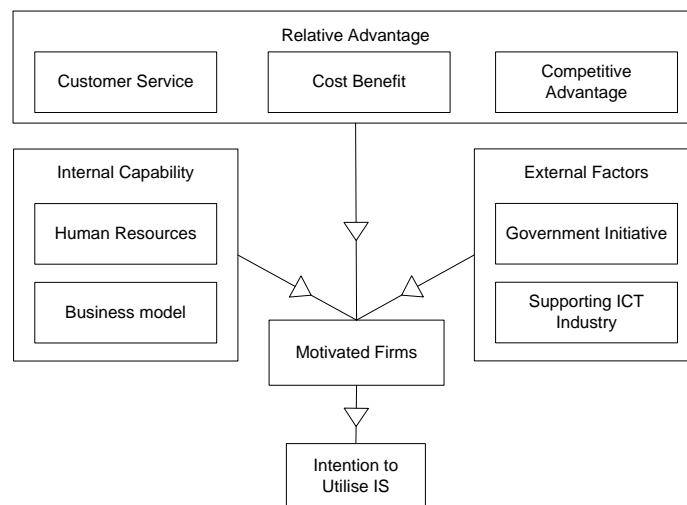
Relative Advantage

Customer Service

Cost Benefit

Competitive Advantage

Internal Capability

Human Resources

Business model

External Factors

Government Initiative

Supporting ICT Industry

Motivated Firms

Intention to Utilise IS